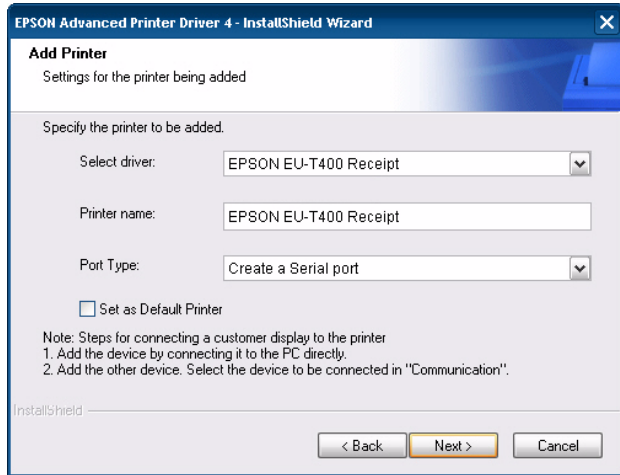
EPSON Advanced Printer Driver 4 - InstallShield Wizard

Add Printer
Settings for the printer being added

Specify the printer to be added.

Select driver: EPSON EU-T400 Receipt

Printer name: EPSON EU-T400 Receipt

Port Type: Create a Serial port

Set as Default Printer

Note: Steps for connecting a customer display to the printer
1. Add the device by connecting it to the PC directly.
2. Add the other device. Select the device to be connected in "Communication".

InstallShield

< Back Next > Cancel